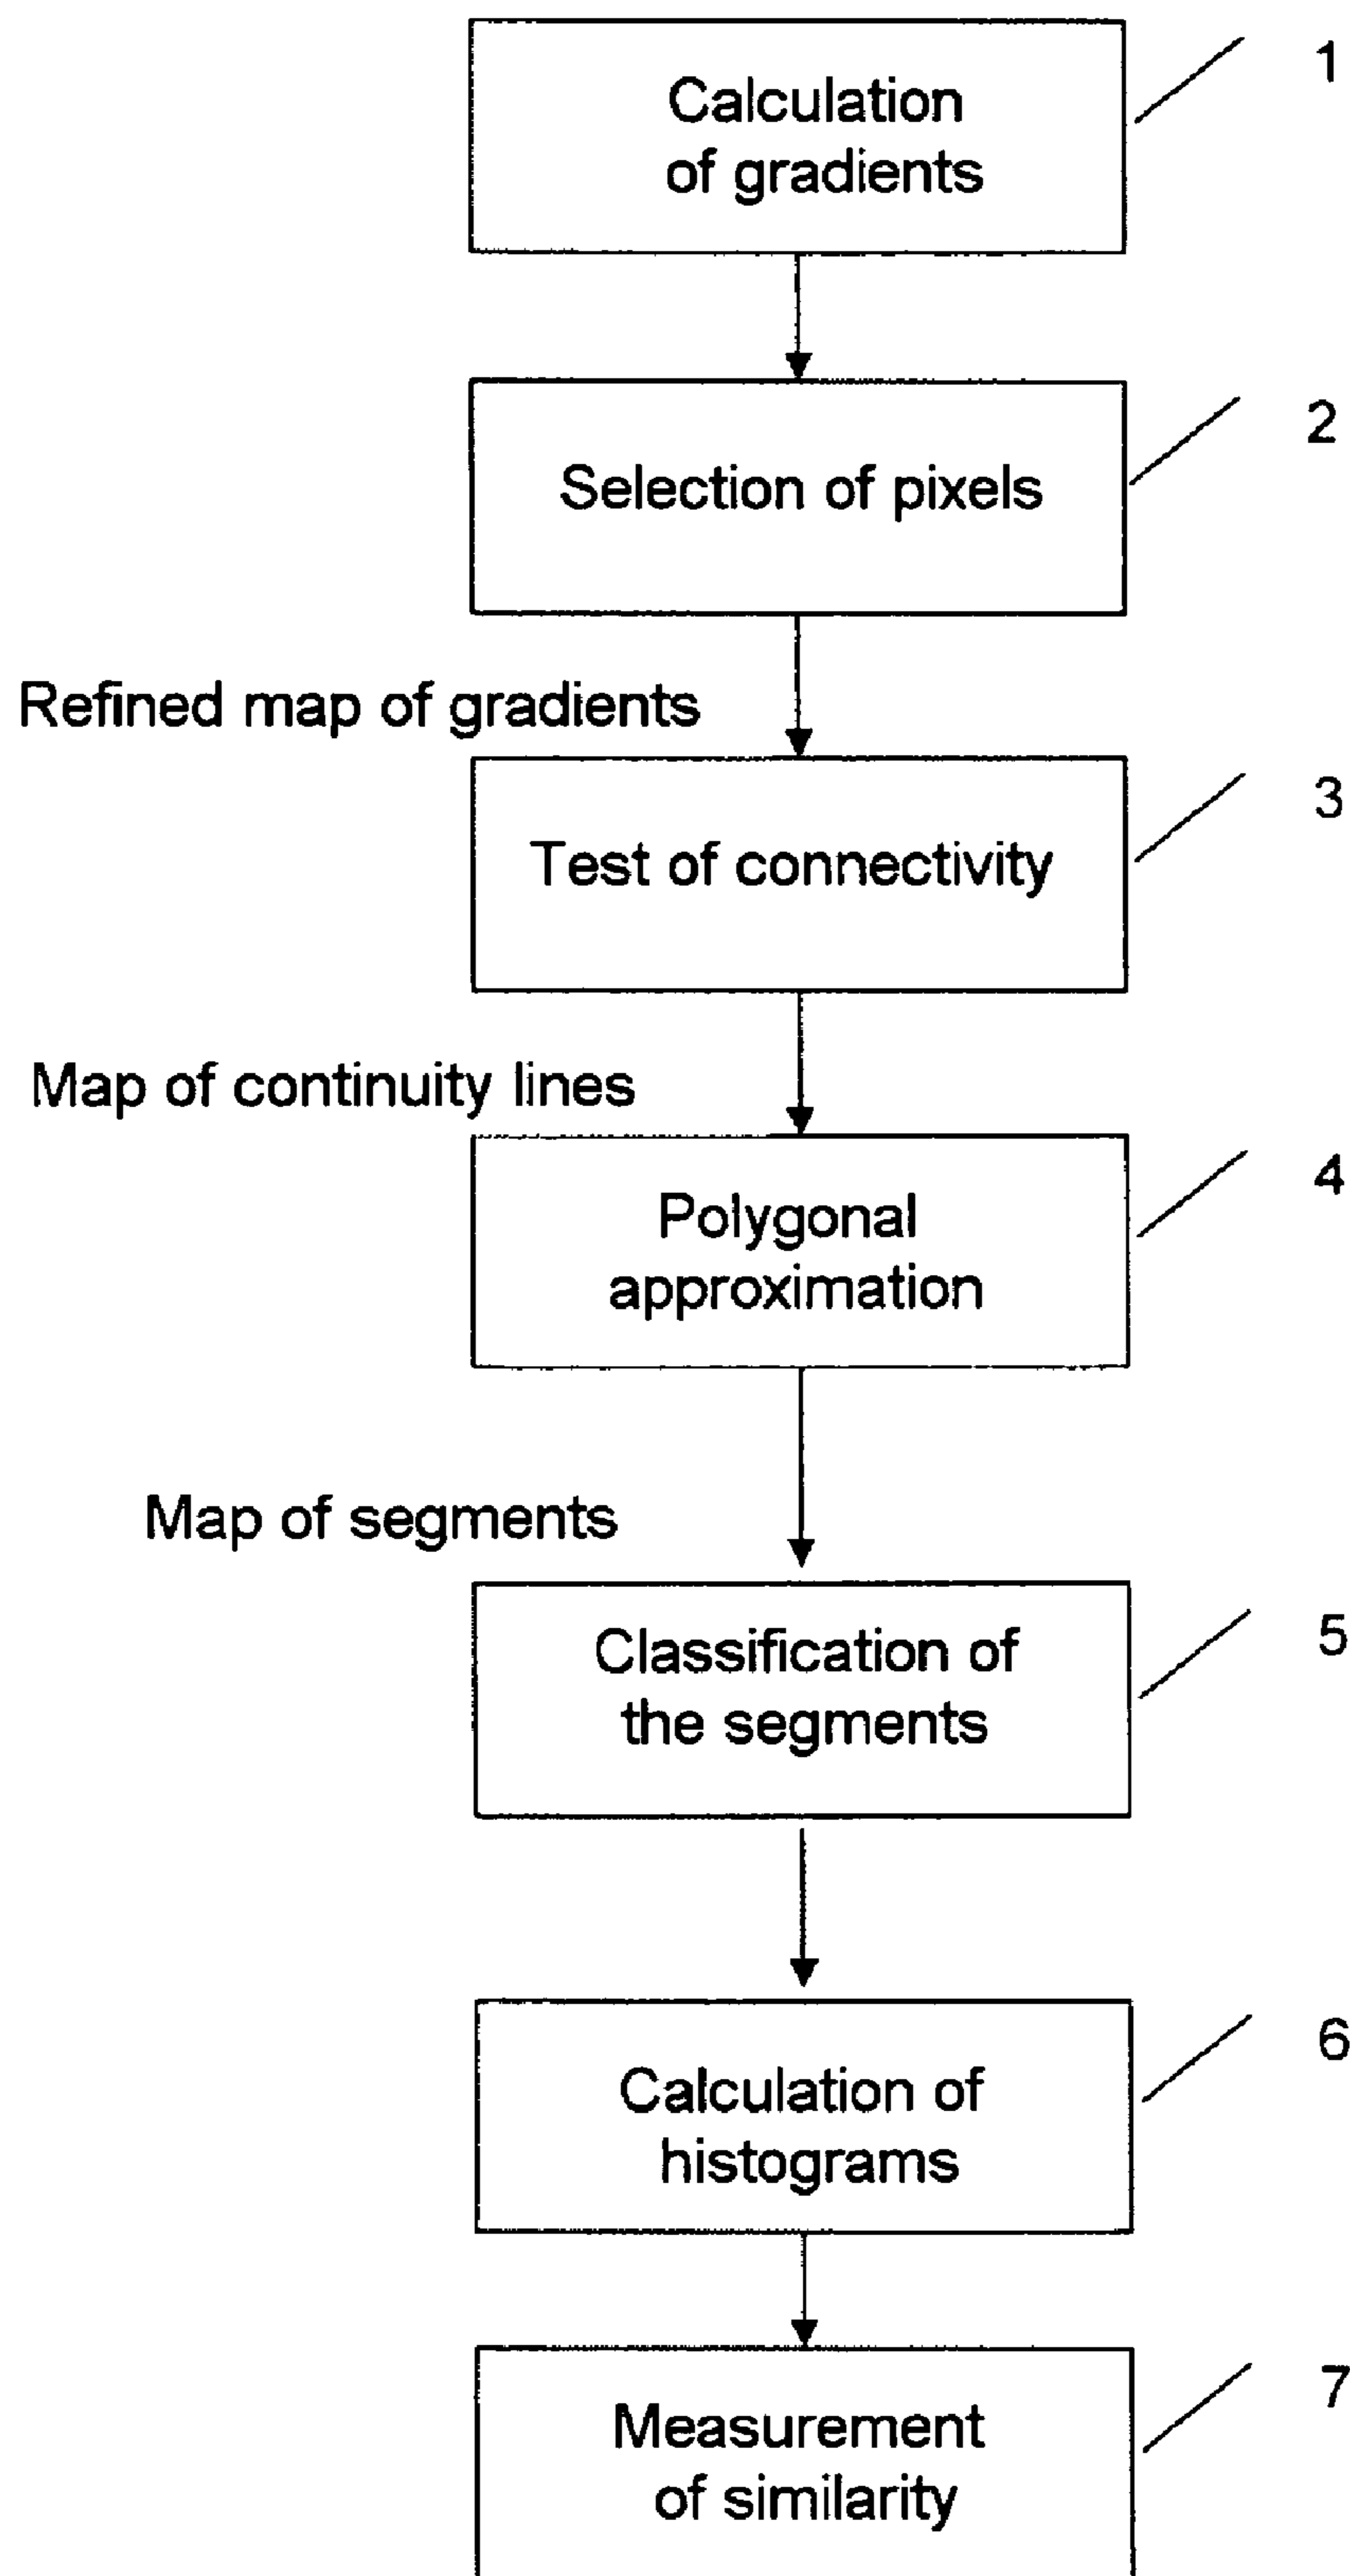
Calculation of gradients

1

Selection of pixels

2

Refined map of gradients

Test of connectivity

3

Map of continuity lines

Polygonal approximation

4

Map of segments

Classification of the segments

5

Calculation of histograms

6

Measurement of similarity

7